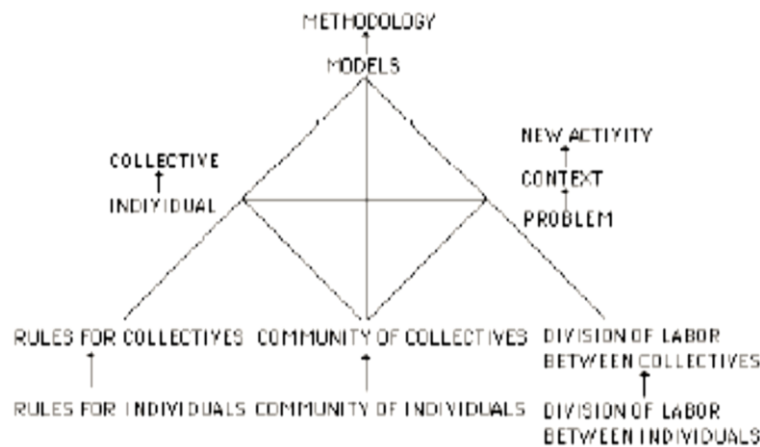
METHODOLOGY
MODELS

COLLECTIVE
INDIVIDUAL

NEW ACTIVITY
CONTEXT
PROBLEM

RULES FOR COLLECTIVES
RULES FOR INDIVIDUALS

COMMUNITY OF COLLECTIVES
COMMUNITY OF INDIVIDUALS

DIVISION OF LABOR BETWEEN COLLECTIVES
DIVISION OF LABOR BETWEEN INDIVIDUALS